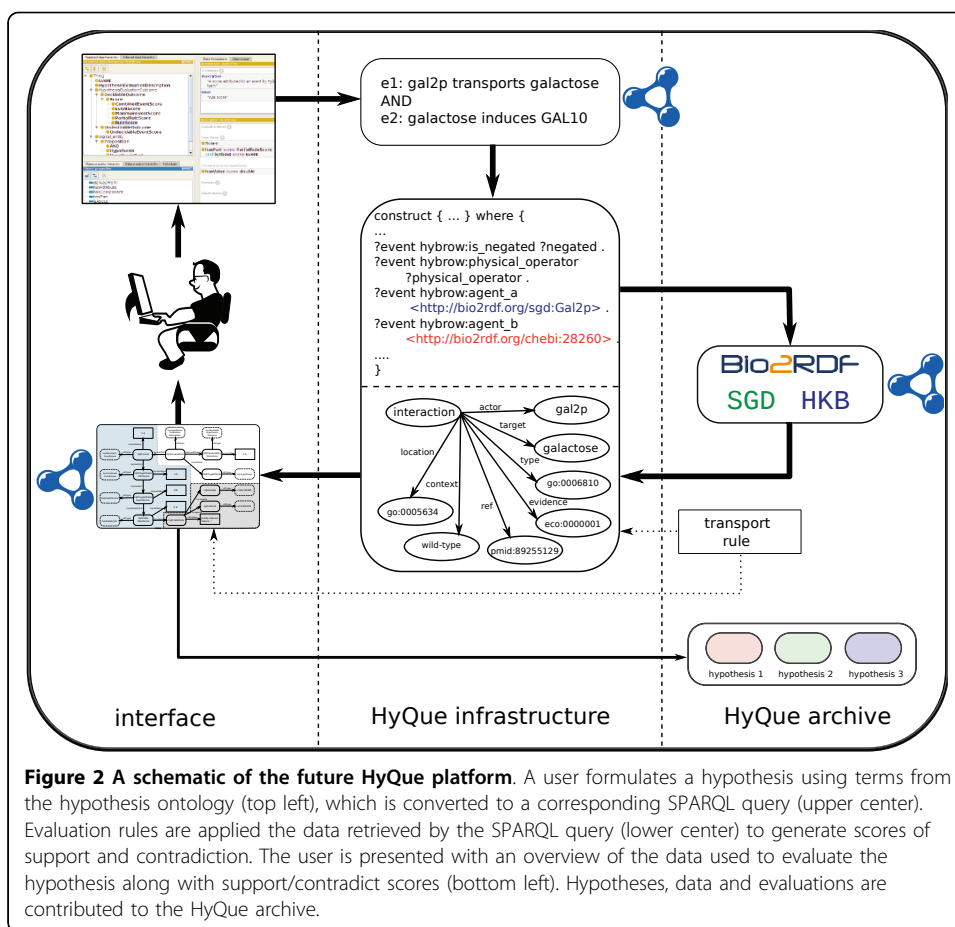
e1: gal2p transports galactose
AND
e2: galactose induces GAL10

construct { ... } where {
...
?event hybrow:is_negated ?negated .
?event hybrow:physical_operator
?physical_operator .
?event hybrow:agent_a
<http://bio2rdf.org/sgd:Gal2p> .
?event hybrow:agent_b
<http://bio2rdf.org/chebi:28260> .
....
}

interaction
actor
gal2p
target
galactose
location
type
go:0006810
context
evidence
eco:0000001
ref
go:0005634
wild-type
pmid:89255129

Bio2RDF
SGD HKB

transport rule

hypothesis 1
hypothesis 2
hypothesis 3

interface
HyQue infrastructure
HyQue archive

**Figure 2 A schematic of the future HyQue platform**. A user formulates a hypothesis using terms from the hypothesis ontology (top left), which is converted to a corresponding SPARQL query (upper center). Evaluation rules are applied the data retrieved by the SPARQL query (lower center) to generate scores of support and contradiction. The user is presented with an overview of the data used to evaluate the hypothesis along with support/contradict scores (bottom left). Hypotheses, data and evaluations are contributed to the HyQue archive.